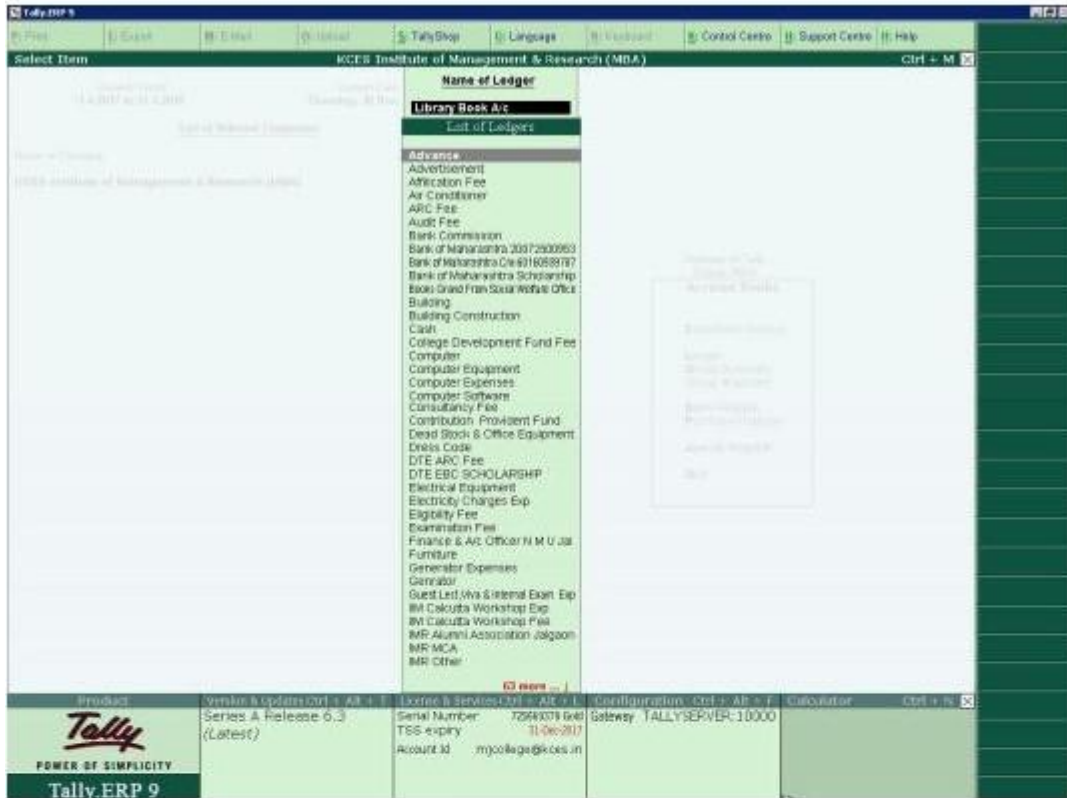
Tally.ERP 9

P: Print | E: Export | M: E-Mail | O: Upload | S: TallyShop | G: Language | K: Keyboard | K: Control Centre | H: Support Centre | H: Help

Select Item | KCES Institute of Management & Research (MBA) | Ctrl + M

Name of Ledger

Library Book A/c

List of Ledgers

Advance
Advertisement
Affilication Fee
Air Conditioner
ARC Fee
Audit Fee
Bank Commission
Bank of Maharashtra 20072500953
Bank of Maharashtra C/a 60160559787
Bank of Maharashtra Scholarship
Books Grand From Social Welfare Office
Building
Building Construction
Cash
College Development Fund Fee
Computer
Computer Equipment
Computer Expenses
Computer Software
Consultancy Fee
Contribution Provident Fund
Dead Stock & Office Equipment
Dress Code
DTE ARC Fee
DTE EBC SCHOLARSHIP
Electrical Equipment
Electricity Charges Exp
Eligibility Fee
Examination Fee
Finance & A/c Officer N M U Jal
Furniture
Generator Expenses
Genrator
Guest Lect,Viva & Internal Exam Exp
IIM Calcutta Workshop Exp
IIM Calcutta Workshop Fee
IMR Alumni Association Jalgaon
IMR MCA
IMR Other

63 more ...

Product | Version & Updates Ctrl + Alt + T | License & Services Ctrl + Alt + L | Configuration Ctrl + Alt + F | Calculator | Ctrl + N

Tally
POWER OF SIMPLICITY
Tally.ERP 9

Series A Release 6.3
(Latest)

Serial Number 725493079 Gold
TSS expiry 31-Dec-2017
Account Id mjcollege@kces.in

Gateway TALLYSERVER:10000